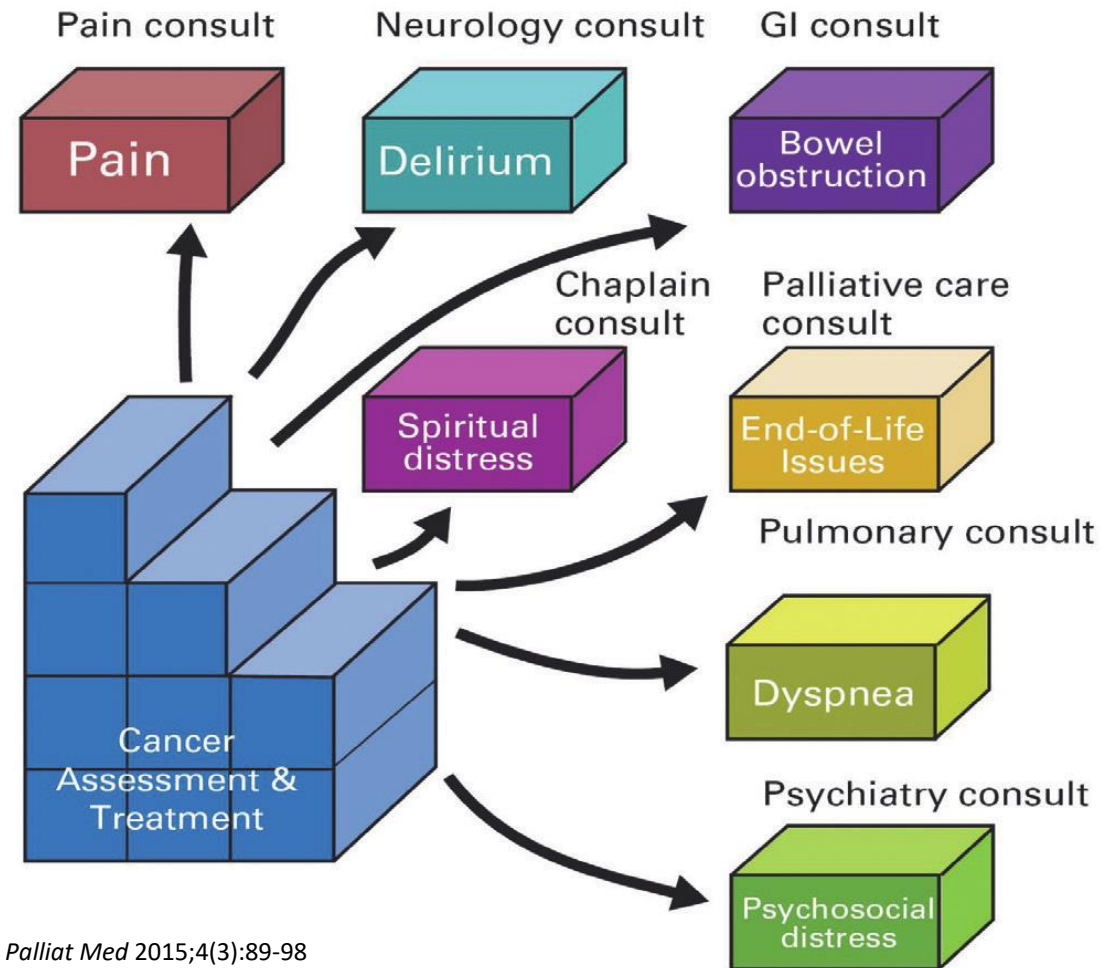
Pain consult

Pain

Neurology consult

Delirium

GI consult

Bowel obstruction

Chaplain consult

Spiritual distress

Palliative care consult

End-of-Life Issues

Pulmonary consult

Dyspnea

Psychiatry consult

Psychosocial distress

Cancer Assessment & Treatment

*Palliat Med* 2015;4(3):89-98